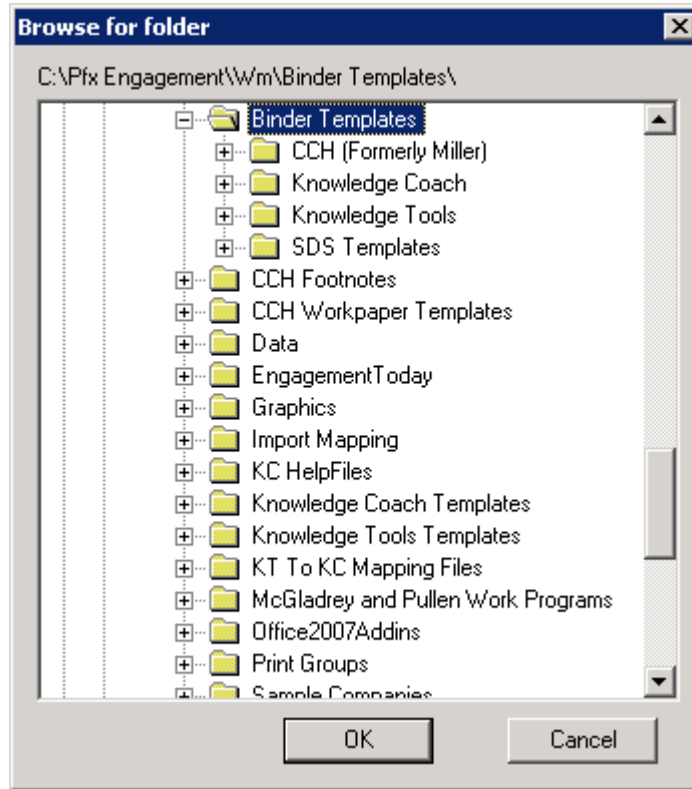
Browse for folder

C:\Pfx Engagement\Wm\Binder Templates\

Binder Templates
CCH (Formerly Miller)
Knowledge Coach
Knowledge Tools
SDS Templates
CCH Footnotes
CCH Workpaper Templates
Data
EngagementToday
Graphics
Import Mapping
KC HelpFiles
Knowledge Coach Templates
Knowledge Tools Templates
KT To KC Mapping Files
McGladrey and Pullen Work Programs
Office2007Addins
Print Groups
Sample Companies

OK
Cancel